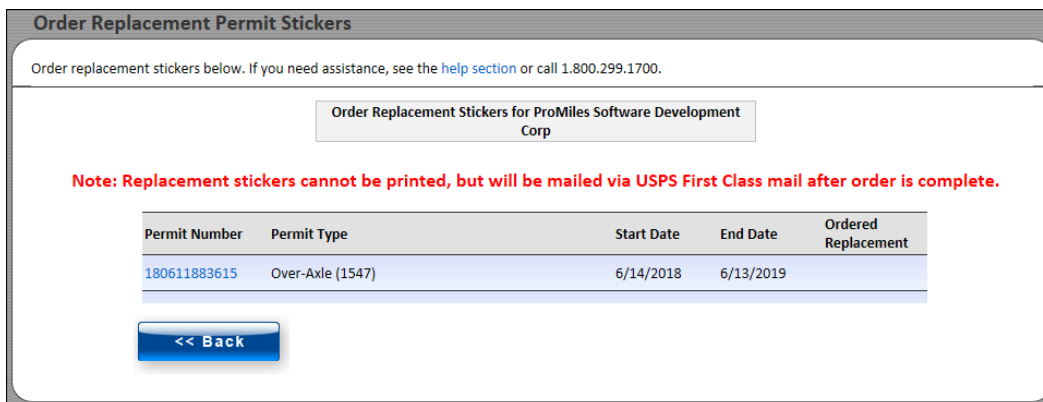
Order Replacement Permit Stickers

Order replacement stickers below. If you need assistance, see the help section or call 1.800.299.1700.

Order Replacement Stickers for ProMiles Software Development Corp

Note: Replacement stickers cannot be printed, but will be mailed via USPS First Class mail after order is complete.

| Permit Number | Permit Type | Start Date | End Date | Ordered Replacement |
|---|---|---|---|---|
| 180611883615 | Over-Axle (1547) | 6/14/2018 | 6/13/2019 | |

<< Back